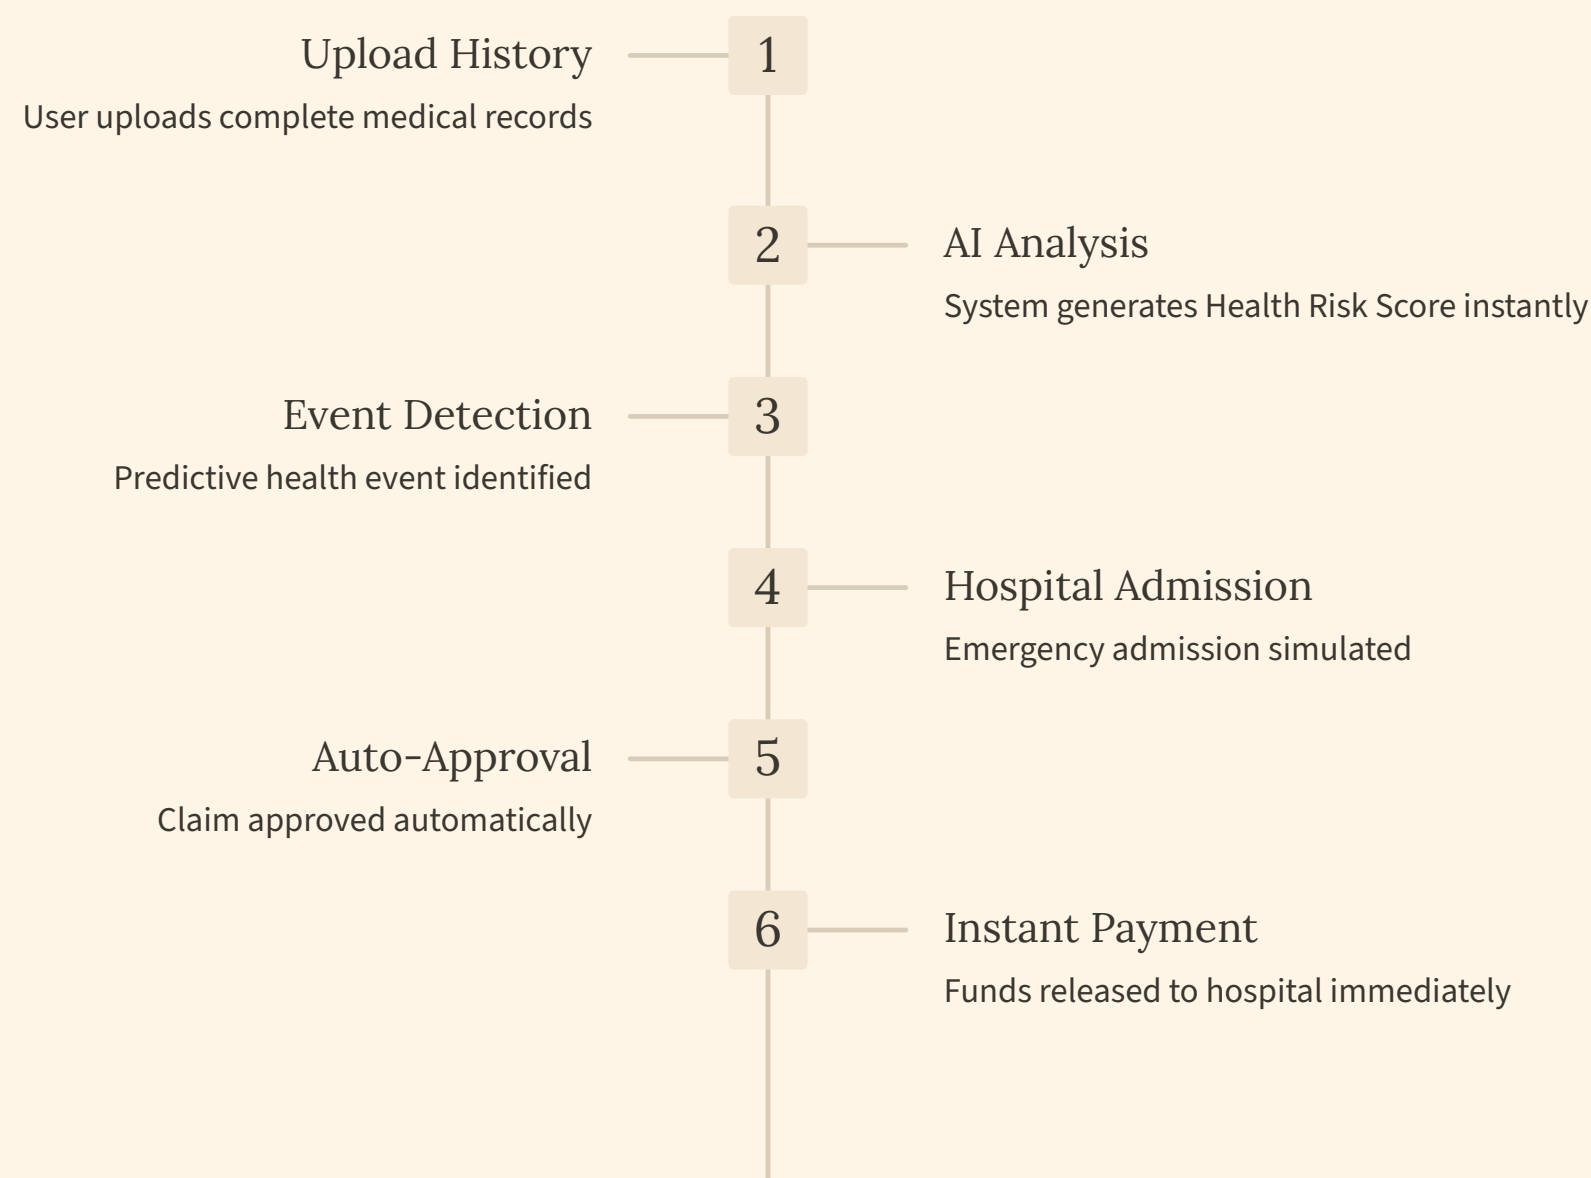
Upload History
User uploads complete medical records

1

2

AI Analysis
System generates Health Risk Score instantly

Event Detection
Predictive health event identified

3

4

Hospital Admission
Emergency admission simulated

Auto-Approval
Claim approved automatically

5

6

Instant Payment
Funds released to hospital immediately